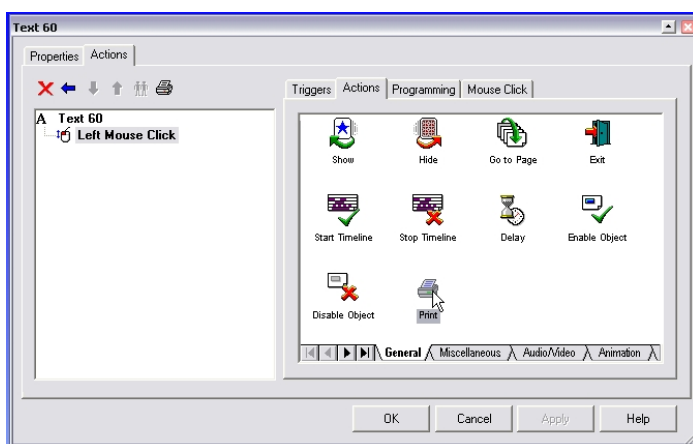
Text 60

Properties Actions

A Text 60
Left Mouse Click

Triggers Actions Programming Mouse Click

Show
Hide
Go to Page
Exit
Start Timeline
Stop Timeline
Delay
Enable Object
Disable Object
Print

General Miscellaneous Audio/Video Animation

OK Cancel Apply Help